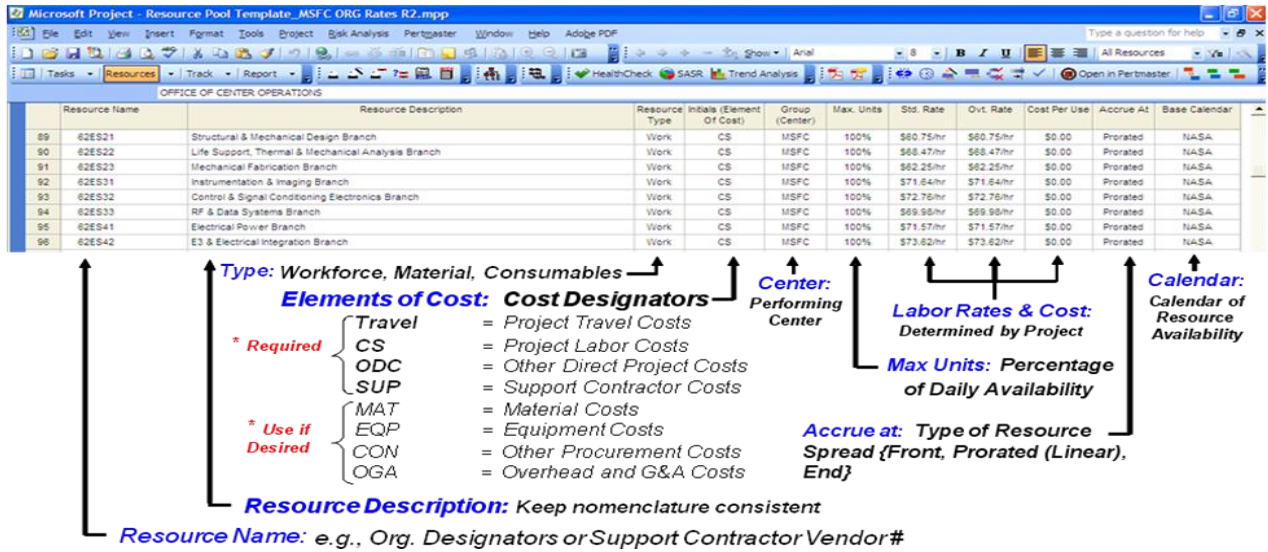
Microsoft Project - Resource Pool Template_MSFC ORG Rates R2.mpp

File Edit View Insert Format Tools Project Risk Analysis Pertmaster Window Help Adobe PDF

Type a question for help

Show Arial 8 B I U All Resources

Tasks Resources Track Report HealthCheck SASR Trend Analysis Open in Pertmaster

OFFICE OF CENTER OPERATIONS

| | Resource Name | Resource Description | Resource Type | Initials (Element Of Cost) | Group (Center) | Max. Units | Std. Rate | Ovt. Rate | Cost Per Use | Accrue At | Base Calendar |
|---|---|---|---|---|---|---|---|---|---|---|---|
| 89 | 62ES21 | Structural & Mechanical Design Branch | Work | CS | MSFC | 100% | $60.75/hr | $60.75/hr | $0.00 | Prorated | NASA |
| 90 | 62ES22 | Life Support, Thermal & Mechanical Analysis Branch | Work | CS | MSFC | 100% | $68.47/hr | $68.47/hr | $0.00 | Prorated | NASA |
| 91 | 62ES23 | Mechanical Fabrication Branch | Work | CS | MSFC | 100% | $62.25/hr | $62.25/hr | $0.00 | Prorated | NASA |
| 92 | 62ES31 | Instrumentation & Imaging Branch | Work | CS | MSFC | 100% | $71.64/hr | $71.64/hr | $0.00 | Prorated | NASA |
| 93 | 62ES32 | Control & Signal Conditioning Electronics Branch | Work | CS | MSFC | 100% | $72.76/hr | $72.76/hr | $0.00 | Prorated | NASA |
| 94 | 62ES33 | RF & Data Systems Branch | Work | CS | MSFC | 100% | $69.98/hr | $69.98/hr | $0.00 | Prorated | NASA |
| 95 | 62ES41 | Electrical Power Branch | Work | CS | MSFC | 100% | $71.57/hr | $71.57/hr | $0.00 | Prorated | NASA |
| 96 | 62ES42 | E3 & Electrical Integration Branch | Work | CS | MSFC | 100% | $73.62/hr | $73.62/hr | $0.00 | Prorated | NASA |

Type: Workforce, Material, Consumables

Elements of Cost: Cost Designators

Center: Performing Center

Labor Rates & Cost: Determined by Project

Calendar: Calendar of Resource Availability

* Required
Travel = Project Travel Costs
CS = Project Labor Costs
ODC = Other Direct Project Costs
SUP = Support Contractor Costs

* Use if Desired
MAT = Material Costs
EQP = Equipment Costs
CON = Other Procurement Costs
OGA = Overhead and G&A Costs

Max Units: Percentage of Daily Availability

Accrue at: Type of Resource Spread {Front, Prorated (Linear), End}

Resource Description: Keep nomenclature consistent

Resource Name: e.g., Org. Designators or Support Contractor Vendor#